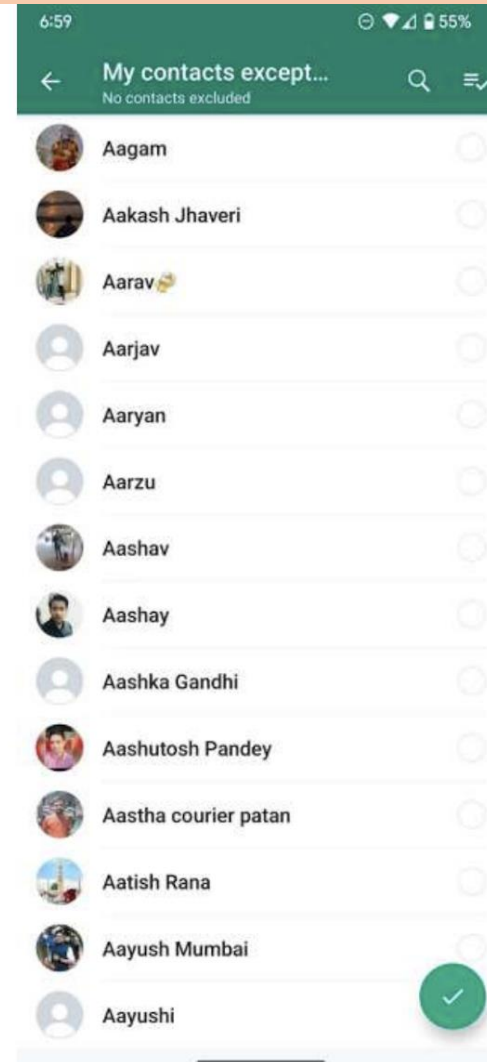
6:59
55%

My contacts except...
No contacts excluded

Aagam

Aakash Jhaveri

Aarav

Aarjav

Aaryan

Aarzu

Aashav

Aashay

Aashka Gandhi

Aashutosh Pandey

Aastha courier patan

Aatish Rana

Aayush Mumbai

Aayushi